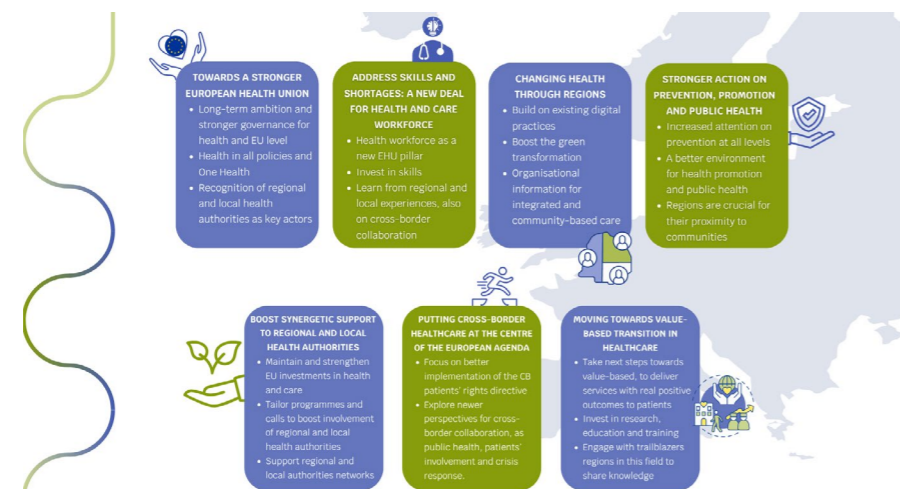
TOWARDS A STRONGER EUROPEAN HEALTH UNION
- Long-term ambition and stronger governance for health and EU level
- Health in all policies and One Health
- Recognition of regional and local health authorities as key actors

ADDRESS SKILLS AND SHORTAGES: A NEW DEAL FOR HEALTH AND CARE WORKFORCE
- Health workforce as a new EHU pillar
- Invest in skills
- Learn from regional and local experiences, also on cross-border collaboration

CHANGING HEALTH THROUGH REGIONS
- Build on existing digital practices
- Boost the green transformation
- Organisational information for integrated and community-based care

STRONGER ACTION ON PREVENTION, PROMOTION AND PUBLIC HEALTH
- Increased attention on prevention at all levels
- A better environment for health promotion and public health
- Regions are crucial for their proximity to communities

BOOST SYNERGETIC SUPPORT TO REGIONAL AND LOCAL HEALTH AUTHORITIES
- Maintain and strengthen EU investments in health and care
- Tailor programmes and calls to boost involvement of regional and local health authorities
- Support regional and local authorities networks

PUTTING CROSS-BORDER HEALTHCARE AT THE CENTRE OF THE EUROPEAN AGENDA
- Focus on better implementation of the CB patients' rights directive
- Explore newer perspectives for cross-border collaboration, as public health, patients' involvement and crisis response.

MOVING TOWARDS VALUE-BASED TRANSITION IN HEALTHCARE
- Take next steps towards value-based, to deliver services with real positive outcomes to patients
- Invest in research, education and training
- Engage with trailblazers regions in this field to share knowledge